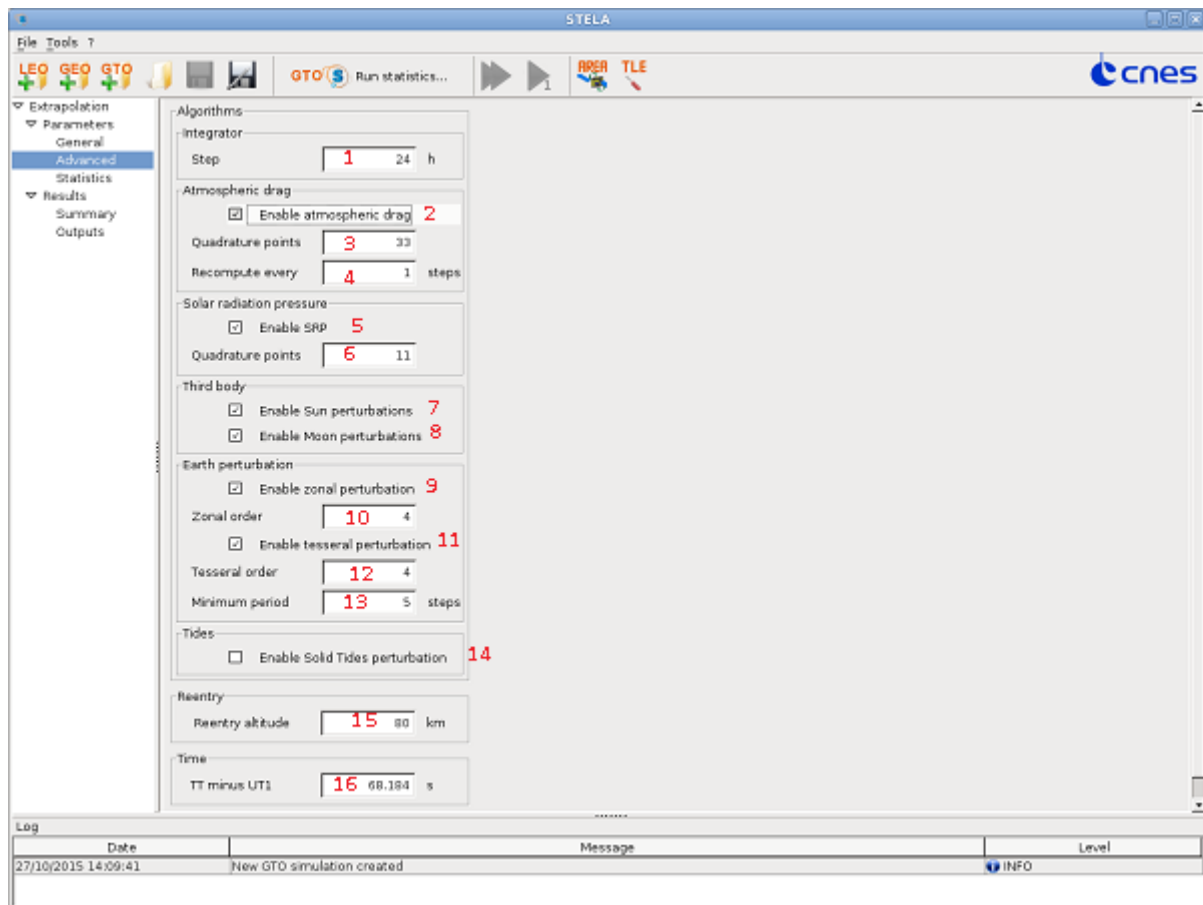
STELA

File Tools ?

LEO GEO GTO GTO S Run statistics... 1 AREA TLE cnes

Extrapolation
Parameters
General
Advanced
Statistics
Results
Summary
Outputs

Algorithms

Integrator
Step 1 24 h

Atmospheric drag
Enable atmospheric drag 2
Quadrature points 3 33
Recompute every 4 1 steps

Solar radiation pressure
Enable SRP 5
Quadrature points 6 11

Third body
Enable Sun perturbations 7
Enable Moon perturbations 8

Earth perturbation
Enable zonal perturbation 9
Zonal order 10 4
Enable tesseral perturbation 11
Tesseral order 12 4
Minimum period 13 5 steps

Tides
Enable Solid Tides perturbation 14

Reentry
Reentry altitude 15 80 km

Time
TT minus UT1 16 68.184 s

Log

| Date | Message | Level |
|---|---|---|
| 27/10/2015 14:09:41 | New GTO simulation created | INFO |